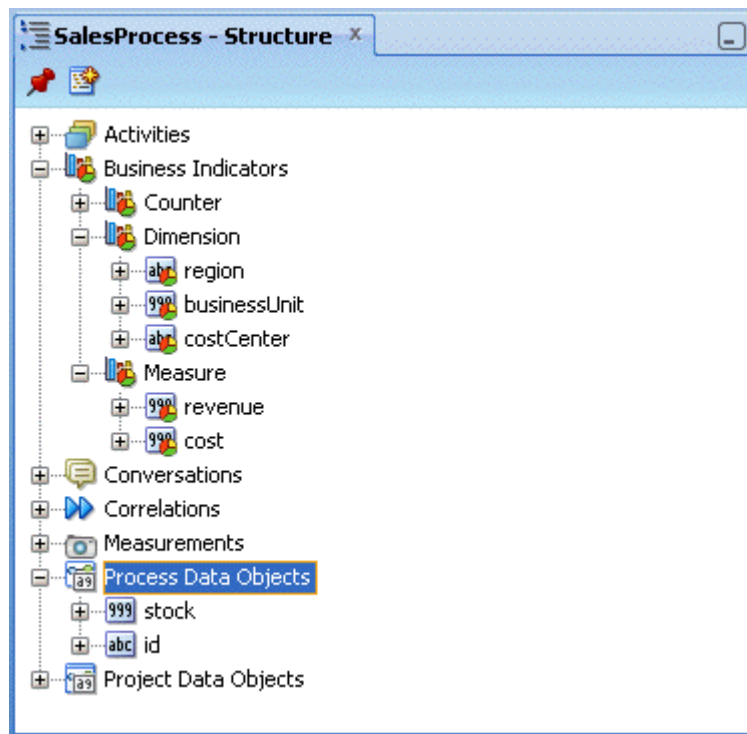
SalesProcess - Structure ×

Activities
Business Indicators
Counter
Dimension
region
businessUnit
costCenter
Measure
revenue
cost
Conversations
Correlations
Measurements
Process Data Objects
stock
id
Project Data Objects